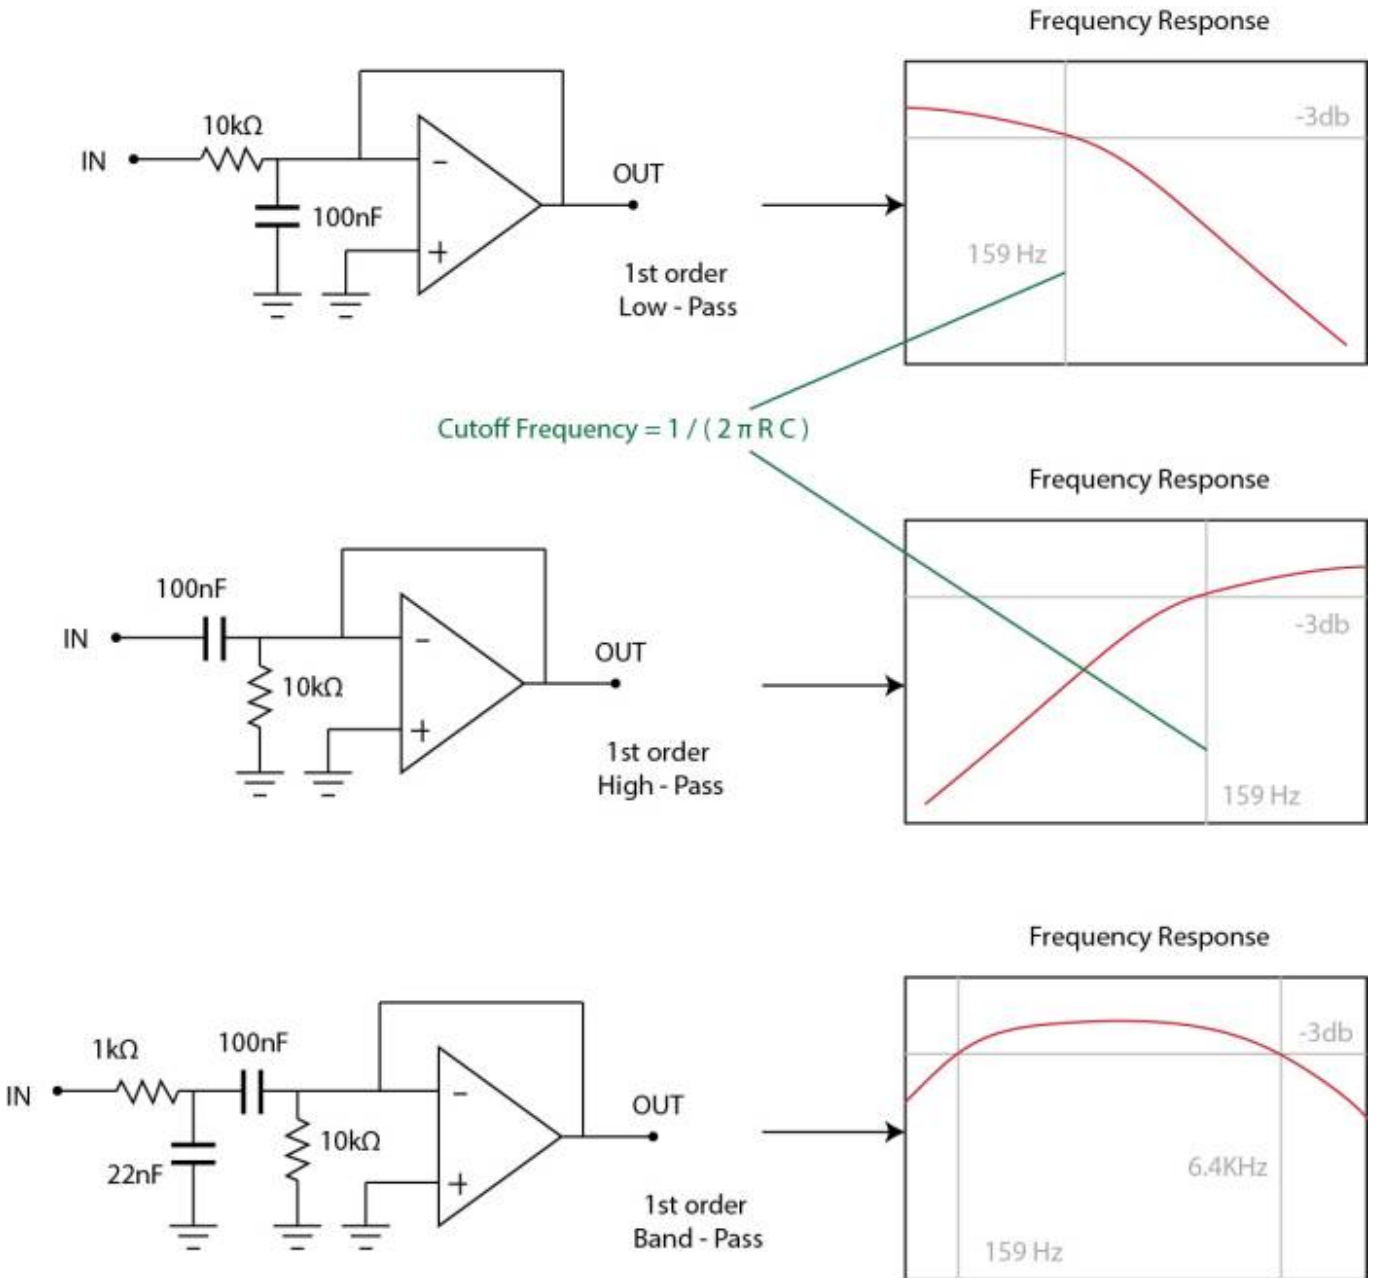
Frequency Response

IN
10kΩ
100nF
−
+
OUT
1st order
Low - Pass

-3db
159 Hz

Cutoff Frequency = 1 / ( 2 π R C )

Frequency Response

IN
100nF
10kΩ
−
+
OUT
1st order
High - Pass

-3db
159 Hz

Frequency Response

IN
1kΩ
100nF
22nF
10kΩ
−
+
OUT
1st order
Band - Pass

-3db
6.4KHz
159 Hz